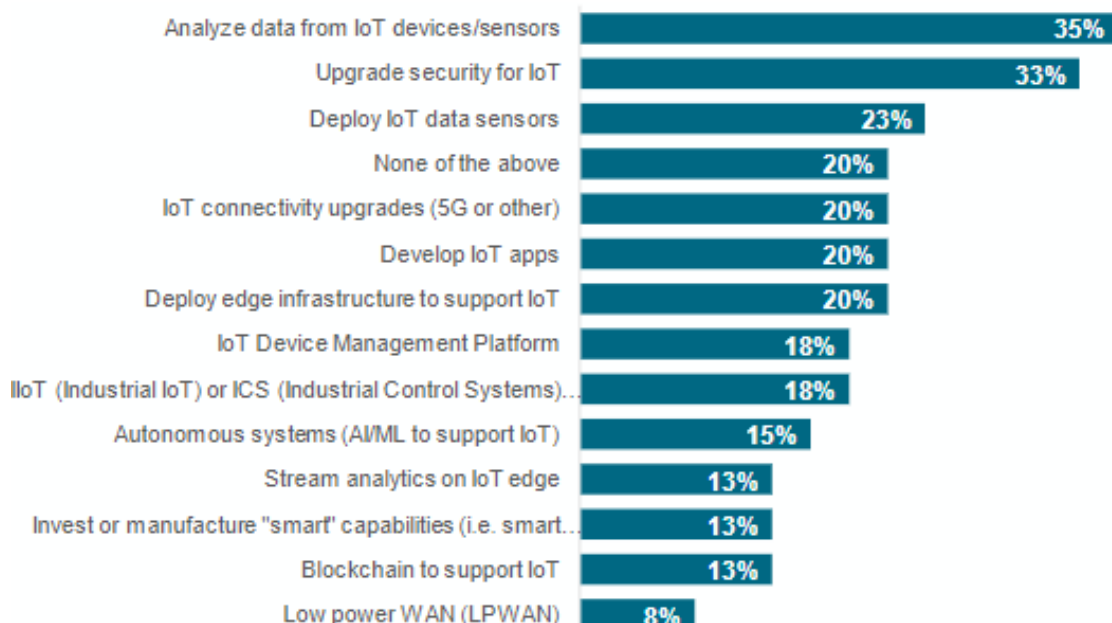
| | |
|---|---|
| Analyze data from IoT devices/sensors | 35% |
| Upgrade security for IoT | 33% |
| Deploy IoT data sensors | 23% |
| None of the above | 20% |
| IoT connectivity upgrades (5G or other) | 20% |
| Develop IoT apps | 20% |
| Deploy edge infrastructure to support IoT | 20% |
| IoT Device Management Platform | 18% |
| IIoT (Industrial IoT) or ICS (Industrial Control Systems)... | 18% |
| Autonomous systems (AI/ML to support IoT) | 15% |
| Stream analytics on IoT edge | 13% |
| Invest or manufacture "smart" capabilities (i.e. smart... | 13% |
| Blockchain to support IoT | 13% |
| Low power WAN (LPWAN) | 8% |